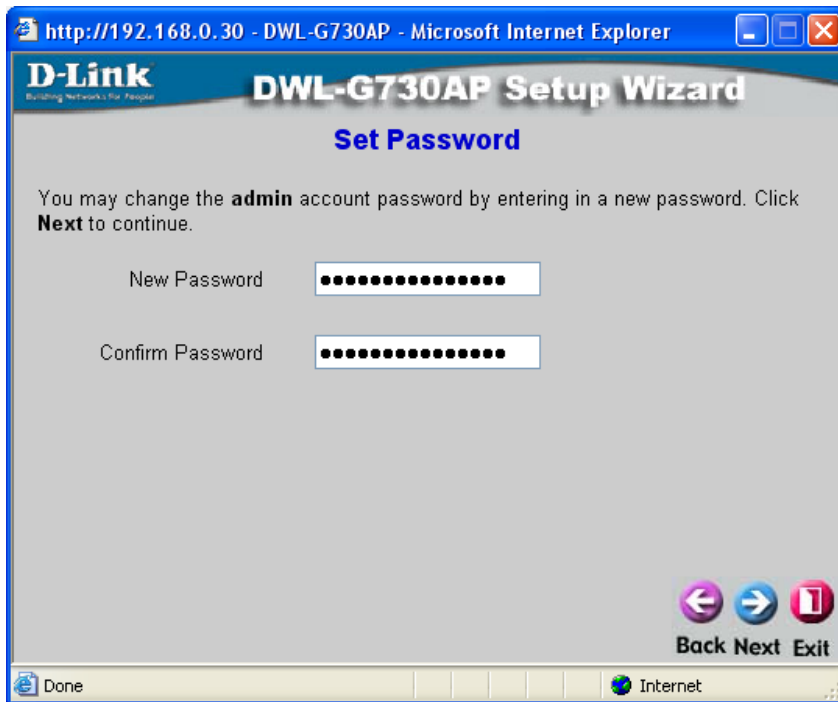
http://192.168.0.30 - DWL-G730AP - Microsoft Internet Explorer

D-Link
Building Networks for People

DWL-G730AP Setup Wizard

Set Password

You may change the **admin** account password by entering in a new password. Click **Next** to continue.

New Password ●●●●●●●●●●●●●●●

Confirm Password ●●●●●●●●●●●●●●●

Back Next Exit

Done

Internet